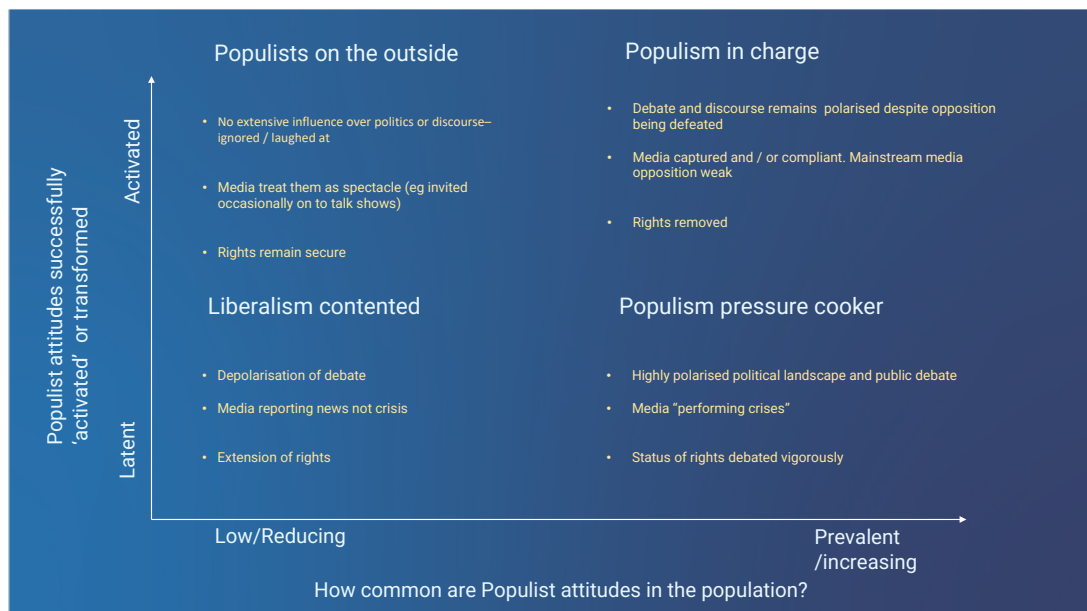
Populist attitudes successfully 'activated' or transformed

Activated

Latent

Populists on the outside

• No extensive influence over politics or discourse– ignored / laughed at

• Media treat them as spectacle (eg invited occasionally on to talk shows)

• Rights remain secure

Populism in charge

• Debate and discourse remains polarised despite opposition being defeated

• Media captured and / or compliant. Mainstream media opposition weak

• Rights removed

Liberalism contented

• Depolarisation of debate

• Media reporting news not crisis

• Extension of rights

Populism pressure cooker

• Highly polarised political landscape and public debate

• Media "performing crises"

• Status of rights debated vigorously

Low/Reducing

Prevalent /increasing

How common are Populist attitudes in the population?